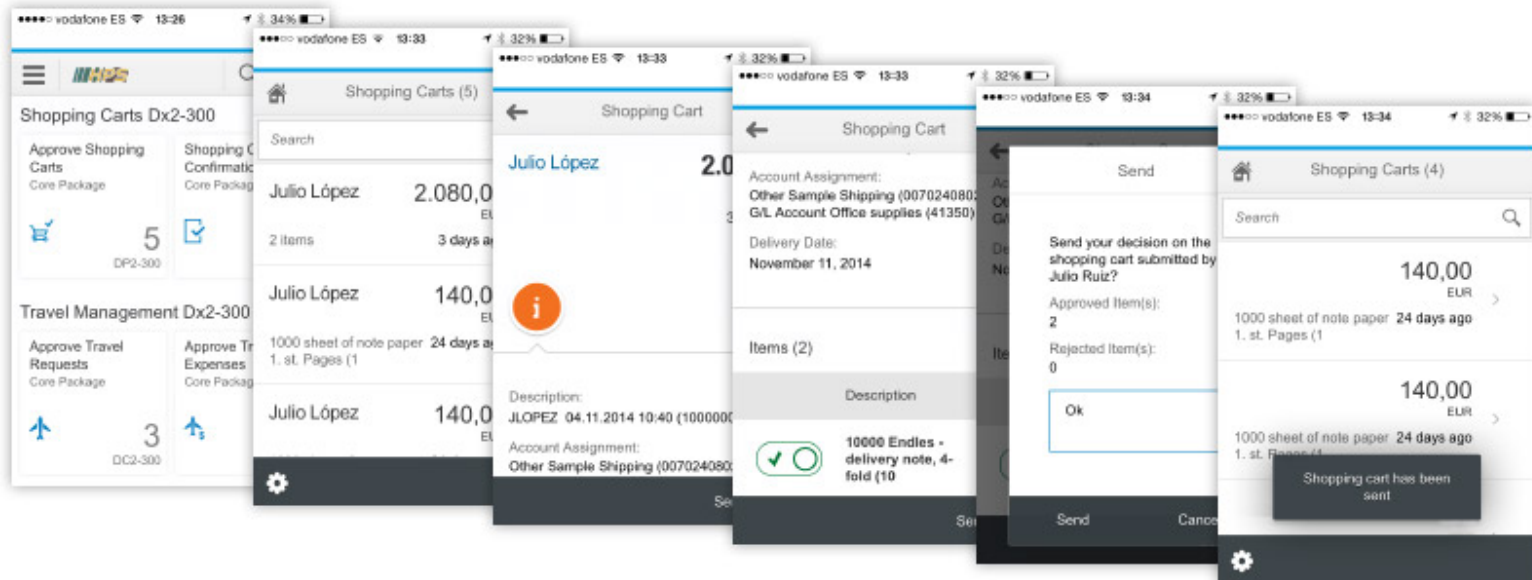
●●●●○ vodafone ES 13:26 34%

Shopping Carts Dx2-300

Approve Shopping Carts
Core Package
5
DP2-300

Shopping C
Confirmatio
Core Packag

Travel Management Dx2-300

Approve Travel Requests
Core Package
3
DC2-300

Approve Tr
Expenses
Core Packag

●●●○○ vodafone ES 13:33 32%

Shopping Carts (5)

Search

Julio López 2.080,0
EU
2 items 3 days ag

Julio López 140,0
EU
1000 sheet of note paper 1. st. Pages (1 24 days ag

Julio López 140,0
EU

●●●○○ vodafone ES 13:33 32%

Shopping Cart

Julio López 2.0
3

Description:
JLOPEZ 04.11.2014 10:40 (1000000
Account Assignment:
Other Sample Shipping (007024080

Se

●●●○○ vodafone ES 13:33 32%

Shopping Cart

Account Assignment:
Other Sample Shipping (00702408
G/L Account Office supplies (41350)
Delivery Date:
November 11, 2014

Items (2)

Description

10000 Endles - delivery note, 4-fold (10

Se

●●●○○ vodafone ES 13:34 32%

Send

Send your decision on the shopping cart submitted by Julio Ruiz?
Approved Item(s):
2
Rejected Item(s):
0
Ok

Send Cance

●●●○○ vodafone ES 13:34 32%

Shopping Carts (4)

Search

140,00
EUR
1000 sheet of note paper 1. st. Pages (1 24 days ago

140,00
EUR
1000 sheet of note paper 1. st. Pages (1 24 days ago

Shopping cart has been sent